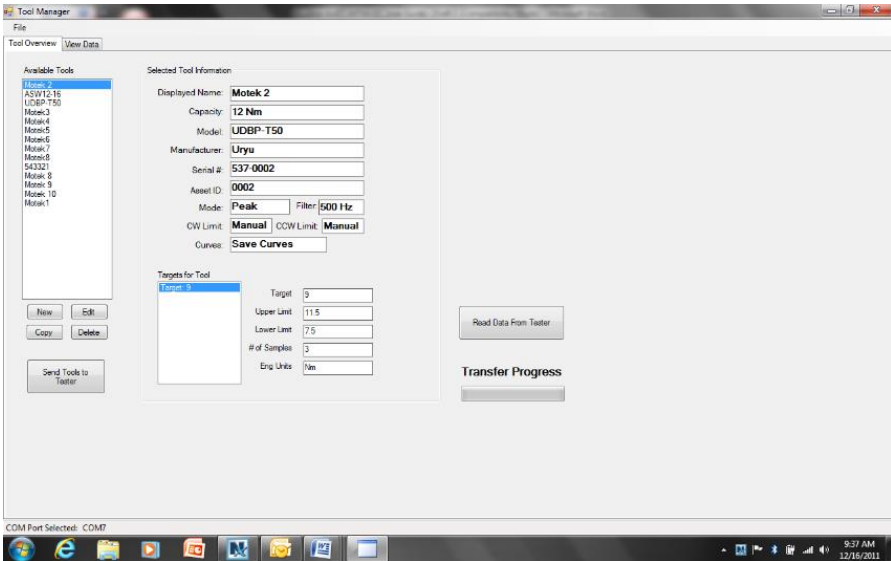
Tool Manager

File

Tool Overview View Data

Available Tools

Motek 2
ASW12-16
UDBP-T50
Motek3
Motek4
Motek5
Motek6
Motek7
Motek8
543321
Motek 8
Motek 9
Motek 10
Motek1

New Edit

Copy Delete

Send Tools to Tester

Selected Tool Information

Displayed Name: Motek 2

Capacity: 12 Nm

Model: UDBP-T50

Manufacturer: Uryu

Serial #: 537-0002

Asset ID: 0002

Mode: Peak Filter 500 Hz

CW Limit: Manual CCW Limit: Manual

Curves: Save Curves

Targets for Tool

Target: 9

| Target | 9 |
|---|---|
| Upper Limit | 11.5 |
| Lower Limit | 7.5 |
| # of Samples | 3 |
| Eng Units | Nm |

Read Data From Tester

Transfer Progress

COM Port Selected: COM7

9:37 AM
12/16/2011